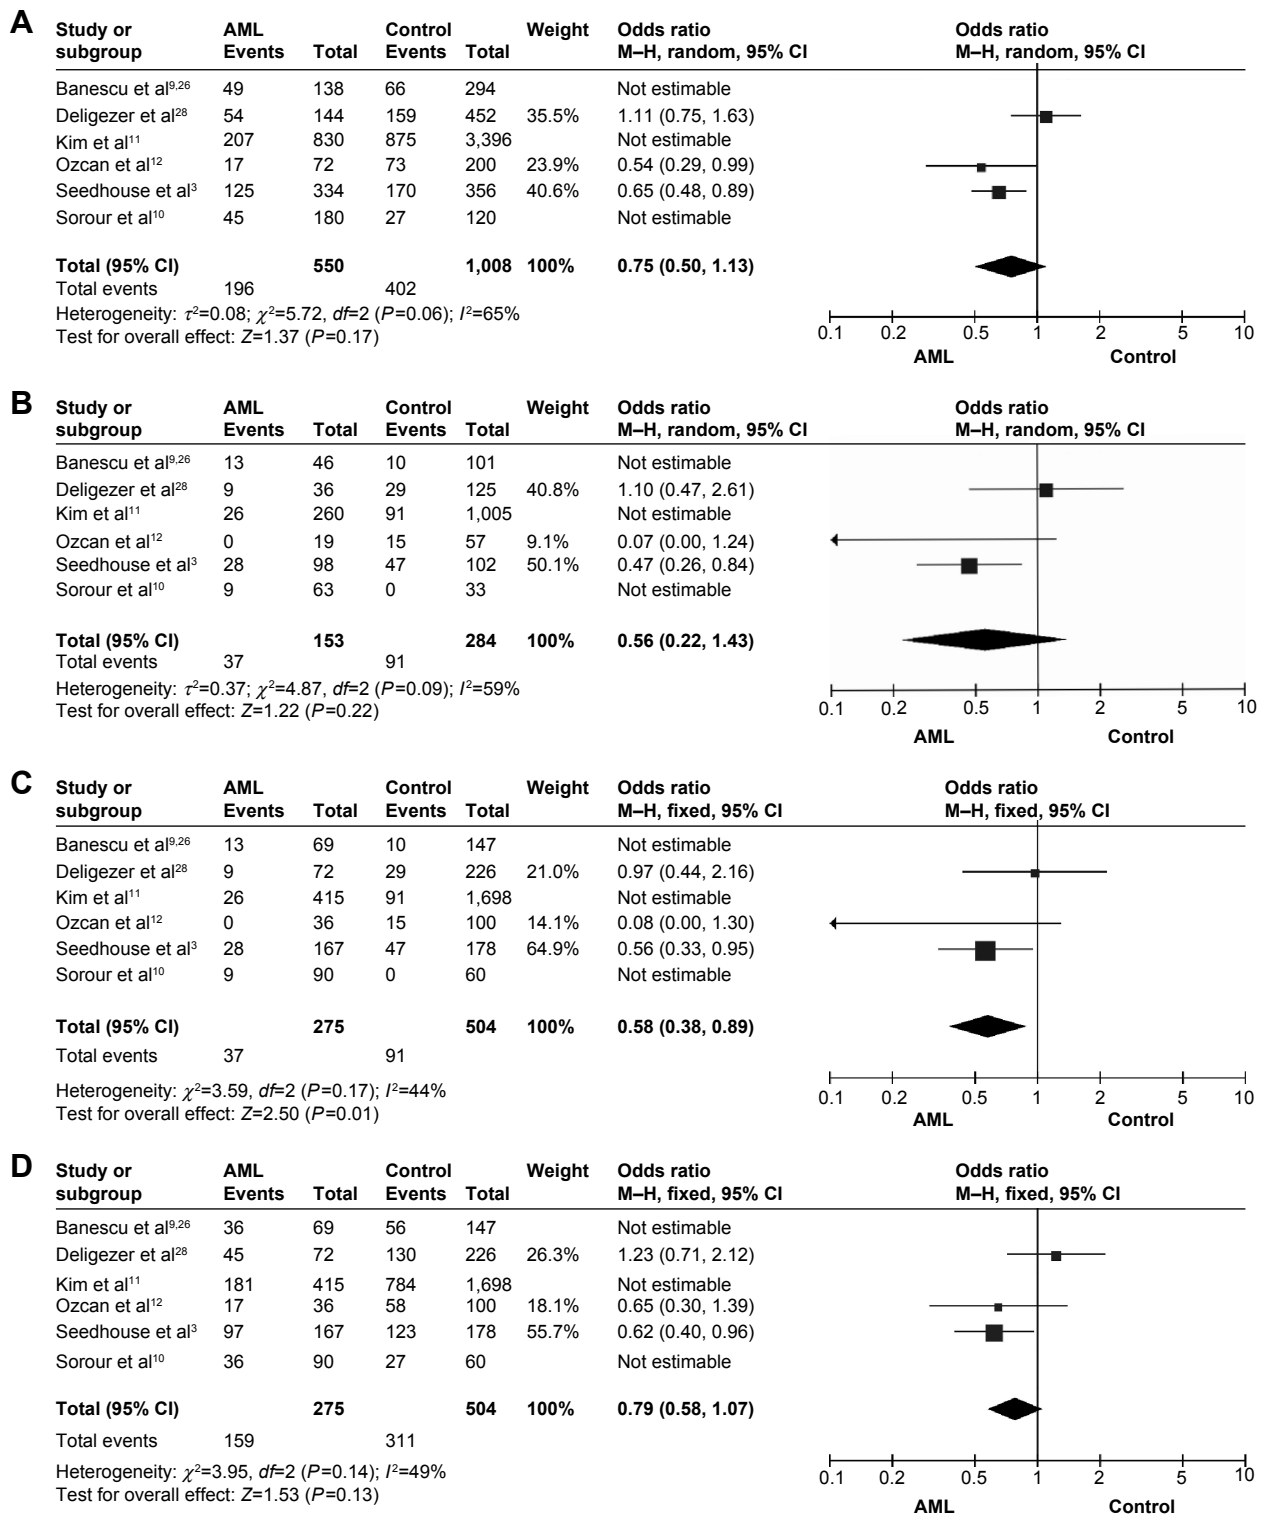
A

| Study or subgroup | AML Events | Total | Control Events | Total | Weight | Odds ratio M–H, random, 95% CI |
|---|---|---|---|---|---|---|
| Banescu et al$^{9,26}$ | 49 | 138 | 66 | 294 | | Not estimable |
| Deligezer et al$^{28}$ | 54 | 144 | 159 | 452 | 35.5% | 1.11 (0.75, 1.63) |
| Kim et al$^{11}$ | 207 | 830 | 875 | 3,396 | | Not estimable |
| Ozcan et al$^{12}$ | 17 | 72 | 73 | 200 | 23.9% | 0.54 (0.29, 0.99) |
| Seedhouse et al$^{3}$ | 125 | 334 | 170 | 356 | 40.6% | 0.65 (0.48, 0.89) |
| Sorour et al$^{10}$ | 45 | 180 | 27 | 120 | | Not estimable |
| **Total (95% CI)** | | **550** | | **1,008** | **100%** | **0.75 (0.50, 1.13)** |
| Total events | 196 | | 402 | | | |

Heterogeneity: $\tau^2$=0.08; $\chi^2$=5.72, df=2 (P=0.06); $I^2$=65%
Test for overall effect: Z=1.37 (P=0.17)

Odds ratio
M–H, random, 95% CI
0.1 0.2 0.5 1 2 5 10
AML Control

B

| Study or subgroup | AML Events | Total | Control Events | Total | Weight | Odds ratio M–H, random, 95% CI |
|---|---|---|---|---|---|---|
| Banescu et al$^{9,26}$ | 13 | 46 | 10 | 101 | | Not estimable |
| Deligezer et al$^{28}$ | 9 | 36 | 29 | 125 | 40.8% | 1.10 (0.47, 2.61) |
| Kim et al$^{11}$ | 26 | 260 | 91 | 1,005 | | Not estimable |
| Ozcan et al$^{12}$ | 0 | 19 | 15 | 57 | 9.1% | 0.07 (0.00, 1.24) |
| Seedhouse et al$^{3}$ | 28 | 98 | 47 | 102 | 50.1% | 0.47 (0.26, 0.84) |
| Sorour et al$^{10}$ | 9 | 63 | 0 | 33 | | Not estimable |
| **Total (95% CI)** | | **153** | | **284** | **100%** | **0.56 (0.22, 1.43)** |
| Total events | 37 | | 91 | | | |

Heterogeneity: $\tau^2$=0.37; $\chi^2$=4.87, df=2 (P=0.09); $I^2$=59%
Test for overall effect: Z=1.22 (P=0.22)

Odds ratio
M–H, random, 95% CI
0.1 0.2 0.5 1 2 5 10
AML Control

C

| Study or subgroup | AML Events | Total | Control Events | Total | Weight | Odds ratio M–H, fixed, 95% CI |
|---|---|---|---|---|---|---|
| Banescu et al$^{9,26}$ | 13 | 69 | 10 | 147 | | Not estimable |
| Deligezer et al$^{28}$ | 9 | 72 | 29 | 226 | 21.0% | 0.97 (0.44, 2.16) |
| Kim et al$^{11}$ | 26 | 415 | 91 | 1,698 | | Not estimable |
| Ozcan et al$^{12}$ | 0 | 36 | 15 | 100 | 14.1% | 0.08 (0.00, 1.30) |
| Seedhouse et al$^{3}$ | 28 | 167 | 47 | 178 | 64.9% | 0.56 (0.33, 0.95) |
| Sorour et al$^{10}$ | 9 | 90 | 0 | 60 | | Not estimable |
| **Total (95% CI)** | | **275** | | **504** | **100%** | **0.58 (0.38, 0.89)** |
| Total events | 37 | | 91 | | | |

Heterogeneity: $\chi^2$=3.59, df=2 (P=0.17); $I^2$=44%
Test for overall effect: Z=2.50 (P=0.01)

Odds ratio
M–H, fixed, 95% CI
0.1 0.2 0.5 1 2 5 10
AML Control

D

| Study or subgroup | AML Events | Total | Control Events | Total | Weight | Odds ratio M–H, fixed, 95% CI |
|---|---|---|---|---|---|---|
| Banescu et al$^{9,26}$ | 36 | 69 | 56 | 147 | | Not estimable |
| Deligezer et al$^{28}$ | 45 | 72 | 130 | 226 | 26.3% | 1.23 (0.71, 2.12) |
| Kim et al$^{11}$ | 181 | 415 | 784 | 1,698 | | Not estimable |
| Ozcan et al$^{12}$ | 17 | 36 | 58 | 100 | 18.1% | 0.65 (0.30, 1.39) |
| Seedhouse et al$^{3}$ | 97 | 167 | 123 | 178 | 55.7% | 0.62 (0.40, 0.96) |
| Sorour et al$^{10}$ | 36 | 90 | 27 | 60 | | Not estimable |
| **Total (95% CI)** | | **275** | | **504** | **100%** | **0.79 (0.58, 1.07)** |
| Total events | 159 | | 311 | | | |

Heterogeneity: $\chi^2$=3.95, df=2 (P=0.14); $I^2$=49%
Test for overall effect: Z=1.53 (P=0.13)

Odds ratio
M–H, fixed, 95% CI
0.1 0.2 0.5 1 2 5 10
AML Control